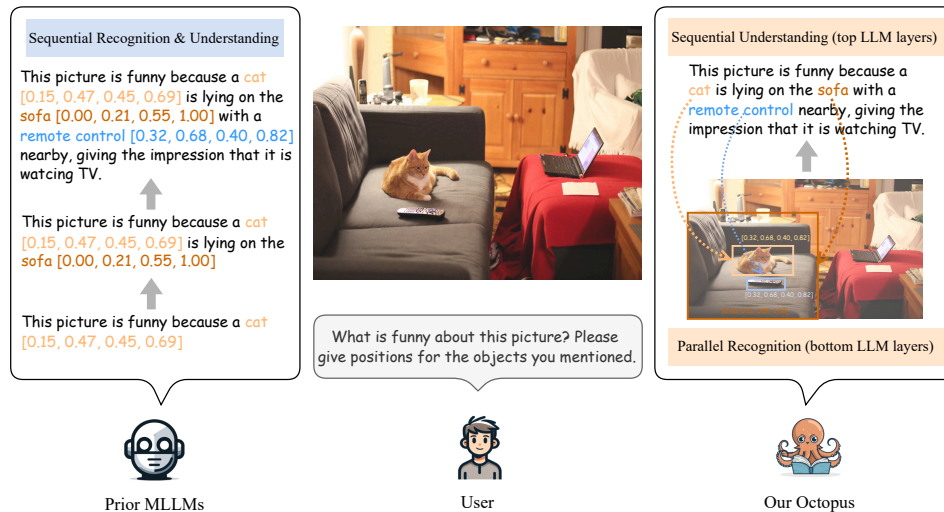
Sequential Recognition & Understanding

This picture is funny because a cat [0.15, 0.47, 0.45, 0.69] is lying on the sofa [0.00, 0.21, 0.55, 1.00] with a remote control [0.32, 0.68, 0.40, 0.82] nearby, giving the impression that it is watching TV.

This picture is funny because a cat [0.15, 0.47, 0.45, 0.69] is lying on the sofa [0.00, 0.21, 0.55, 1.00]

This picture is funny because a cat [0.15, 0.47, 0.45, 0.69]

Prior MLLMs

What is funny about this picture? Please give positions for the objects you mentioned.

User

Sequential Understanding (top LLM layers)

This picture is funny because a cat is lying on the sofa with a remote control nearby, giving the impression that it is watching TV.

[0.32, 0.68, 0.40, 0.82]

[0.32, 0.68, 0.40, 0.82]

Parallel Recognition (bottom LLM layers)

Our Octopus